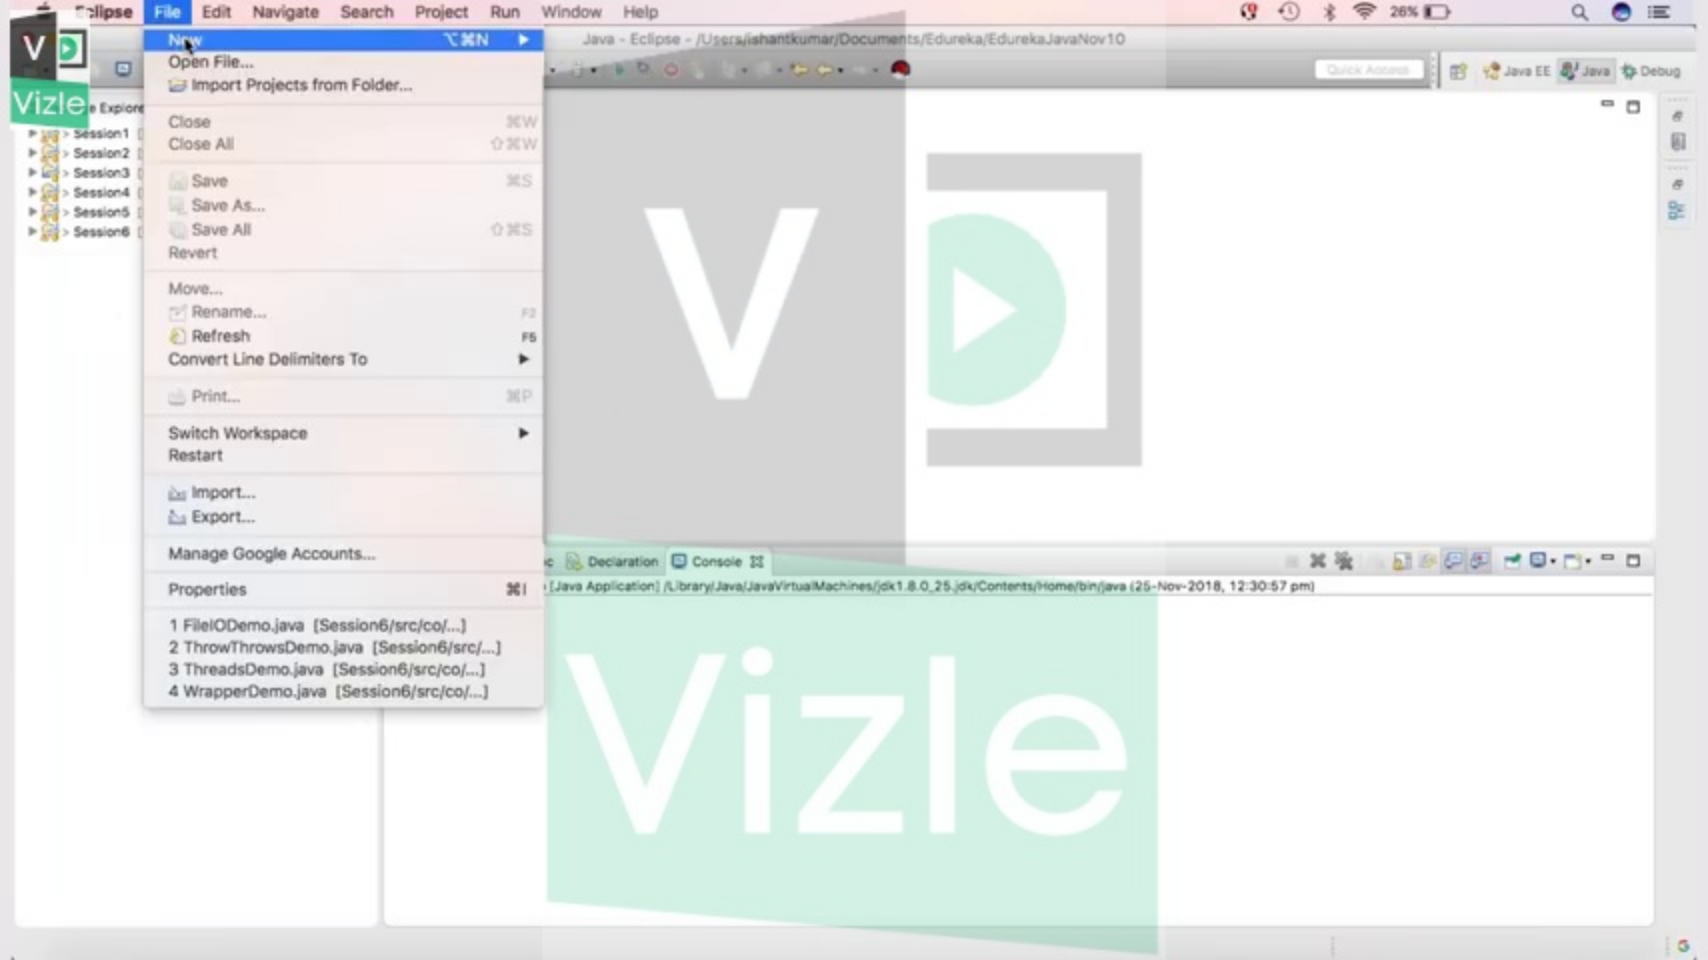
Eclipse File Edit Navigate Search Project Run Window Help

26%

Java - Eclipse - /Users/ishantkumar/Documents/Edureka/EdurekaJavaNov10

Quick Access

Java EE Java Debug

Vizle

e Explorer

Session1
Session2
Session3
Session4
Session5
Session6

New ⌥⌘N
Open File...
Import Projects from Folder...

Close ⌘W
Close All ⇧⌘W

Save ⌘S
Save As...
Save All ⇧⌘S
Revert

Move...
Rename... F2
Refresh F5
Convert Line Delimiters To

Print... ⌘P

Switch Workspace
Restart

Import...
Export...

Manage Google Accounts...

Properties ⌘I

1 FileIODemo.java [Session6/src/co/...]
2 ThrowThrowsDemo.java [Session6/src/...]
3 ThreadsDemo.java [Session6/src/co/...]
4 WrapperDemo.java [Session6/src/co/...]

Declaration Console

[Java Application] /Library/Java/JavaVirtualMachines/jdk1.8.0_25.jdk/Contents/Home/bin/java (25-Nov-2018, 12:30:57 pm)

V

Vizle